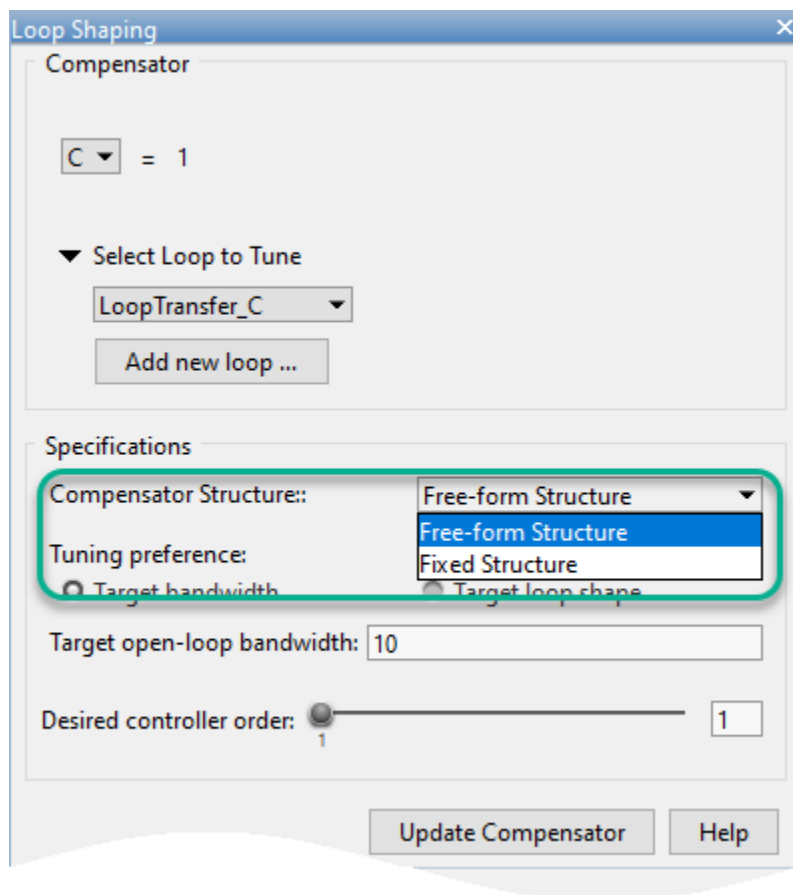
Loop Shaping

Compensator

C = 1

Select Loop to Tune

LoopTransfer_C

Add new loop ...

Specifications

Compensator Structure::

Free-form Structure

Free-form Structure

Fixed Structure

Tuning preference:

Target bandwidth

Target loop shape

Target open-loop bandwidth: 10

Desired controller order:

1

1

Update Compensator

Help